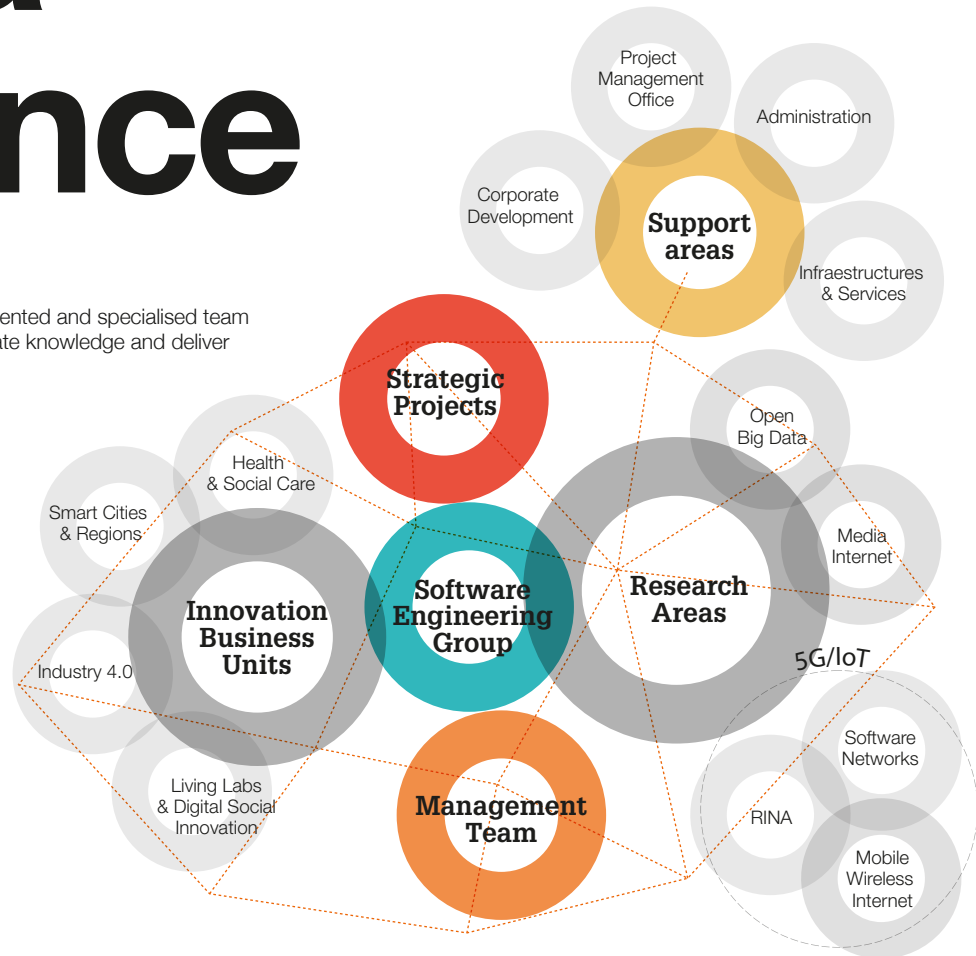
nce

ented and specialised team
ate knowledge and deliver

Project Management Office

Administration

Corporate Development

Support areas

Infraestructures & Services

Strategic Projects

Open Big Data

Health & Social Care

Smart Cities & Regions

Media Internet

Innovation Business Units

Software Engineering Group

Research Areas

Industry 4.0

5G/IoT

Software Networks

Living Labs & Digital Social Innovation

Management Team

RINA

Mobile Wireless Internet